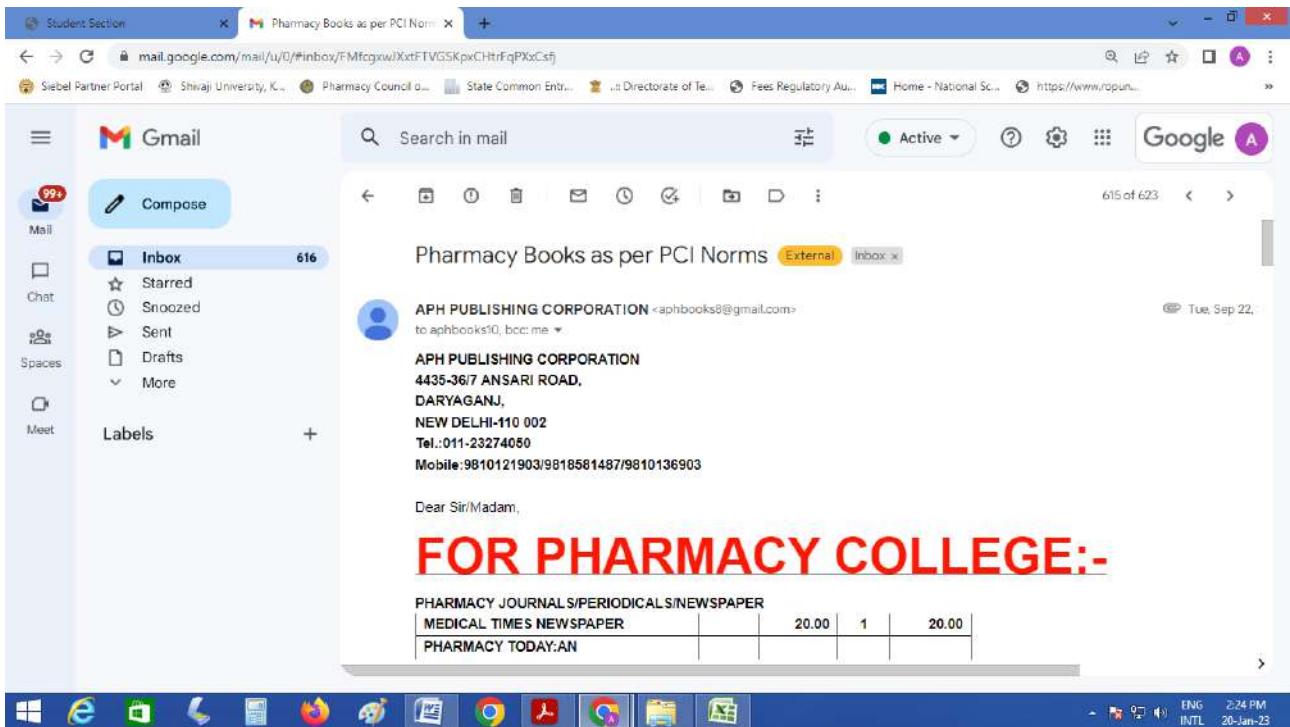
Student Section × Pharmacy Books as per PCI Norm × +

mail.google.com/mail/u/0/#inbox/FMfcgxwJXxtFTVGSKpxCHtrFqPXxCsfj

Siebel Partner Portal Shivaji University, K... Pharmacy Council o... State Common Entr... .:: Directorate of Te... Fees Regulatory Au... Home - National Sc... https://www.ropun...

Gmail

Search in mail

Active

Google A

99+
Mail

Chat

Spaces

Meet

Compose

Inbox 616
Starred
Snoozed
Sent
Drafts
More

Labels +

615 of 623

Pharmacy Books as per PCI Norms External Inbox ×

APH PUBLISHING CORPORATION <aphbooks8@gmail.com>
to aphbooks10, bcc: me

Tue, Sep 22,

APH PUBLISHING CORPORATION
4435-36/7 ANSARI ROAD,
DARYAGANJ,
NEW DELHI-110 002
Tel.:011-23274050
Mobile:9810121903/9818581487/9810136903

Dear Sir/Madam,

FOR PHARMACY COLLEGE:-

PHARMACY JOURNALS/PERIODICALS/NEWSPAPER

| MEDICAL TIMES NEWSPAPER | | 20.00 | 1 | 20.00 |
|---|---|---|---|---|
| PHARMACY TODAY:AN | | | | |

ENG INTL 2:24 PM 20-Jan-23